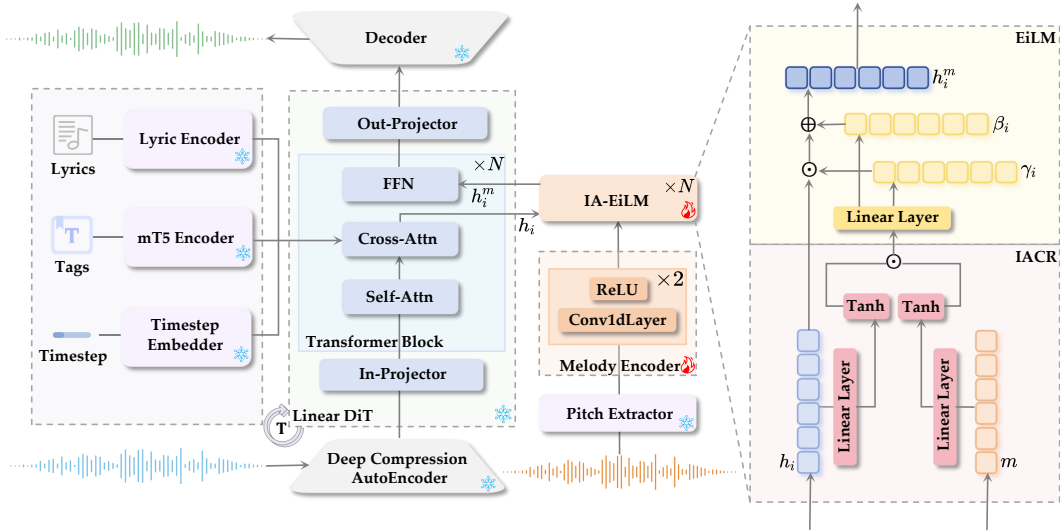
Decoder

Out-Projector

Lyric Encoder

Lyrics

$\times N$

FFN

$h_i^m$

IA-EiLM

$\times N$

$h_i$

mT5 Encoder

Cross-Attn

Tags

ReLU

$\times 2$

Conv1dLayer

Self-Attn

Timestep Embedder

Timestep

Transformer Block

Melody Encoder

In-Projector

Linear DiT

Pitch Extractor

Deep Compression AutoEncoder

EiLM

$h_i^m$

$\oplus$

$\beta_i$

$\odot$

$\gamma_i$

Linear Layer

IACR

$\odot$

Tanh

Tanh

Linear Layer

Linear Layer

$h_i$

$m$